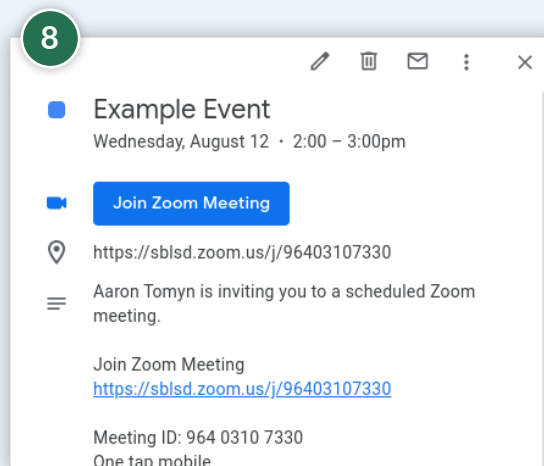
8

Example Event

Wednesday, August 12 · 2:00 – 3:00pm

Join Zoom Meeting

https://sblsd.zoom.us/j/96403107330

Aaron Tomyn is inviting you to a scheduled Zoom meeting.

Join Zoom Meeting
https://sblsd.zoom.us/j/96403107330

Meeting ID: 964 0310 7330
One tap mobile